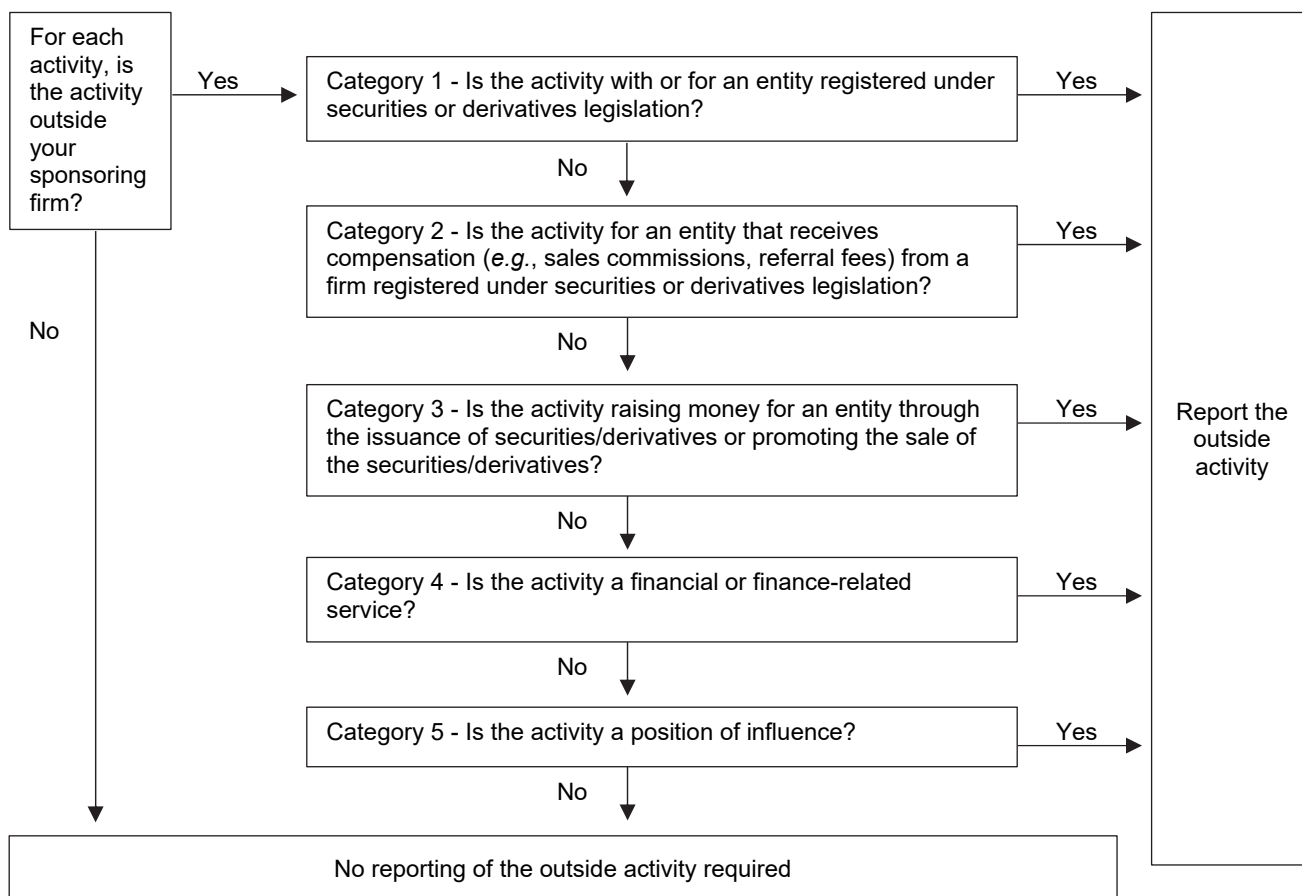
For each activity, is the activity outside your sponsoring firm?

Yes

Category 1 - Is the activity with or for an entity registered under securities or derivatives legislation?

Yes

No

Category 2 - Is the activity for an entity that receives compensation (*e.g.*, sales commissions, referral fees) from a firm registered under securities or derivatives legislation?

Yes

No

No

Category 3 - Is the activity raising money for an entity through the issuance of securities/derivatives or promoting the sale of the securities/derivatives?

Yes

Report the outside activity

No

Category 4 - Is the activity a financial or finance-related service?

Yes

No

Category 5 - Is the activity a position of influence?

Yes

No

No reporting of the outside activity required